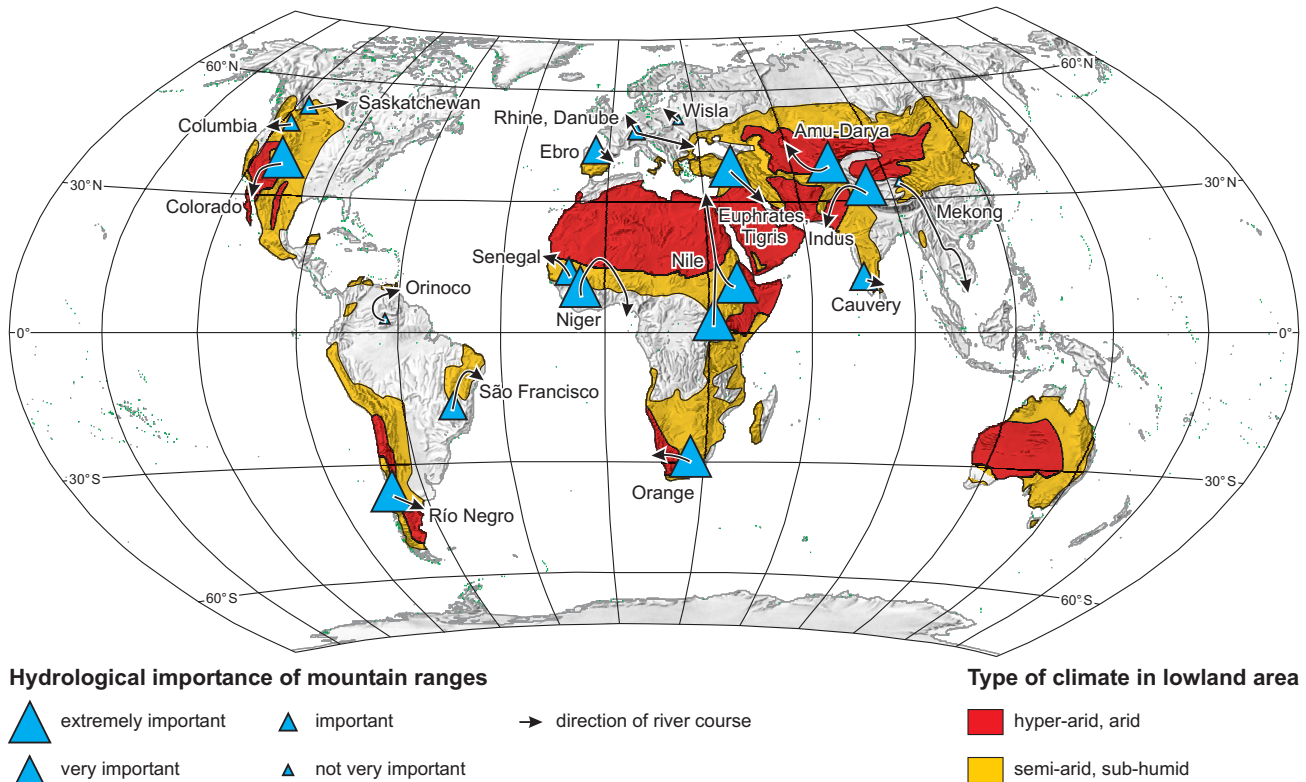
60° N
60° N
Saskatchewan
Columbia
Rhine, Danube
Wisla
Ebro
Amu-Darya
Colorado
30° N
30° N
Euphrates, Tigris
Indus
Mekong
Senegal
Nile
Orinoco
Niger
Cauvery
0°
0°
São Francisco
-30° S
Orange
30° S
Río Negro
60° S
60° S

Hydrological importance of mountain ranges
extremely important
important
direction of river course
very important
not very important

Type of climate in lowland area
hyper-arid, arid
semi-arid, sub-humid